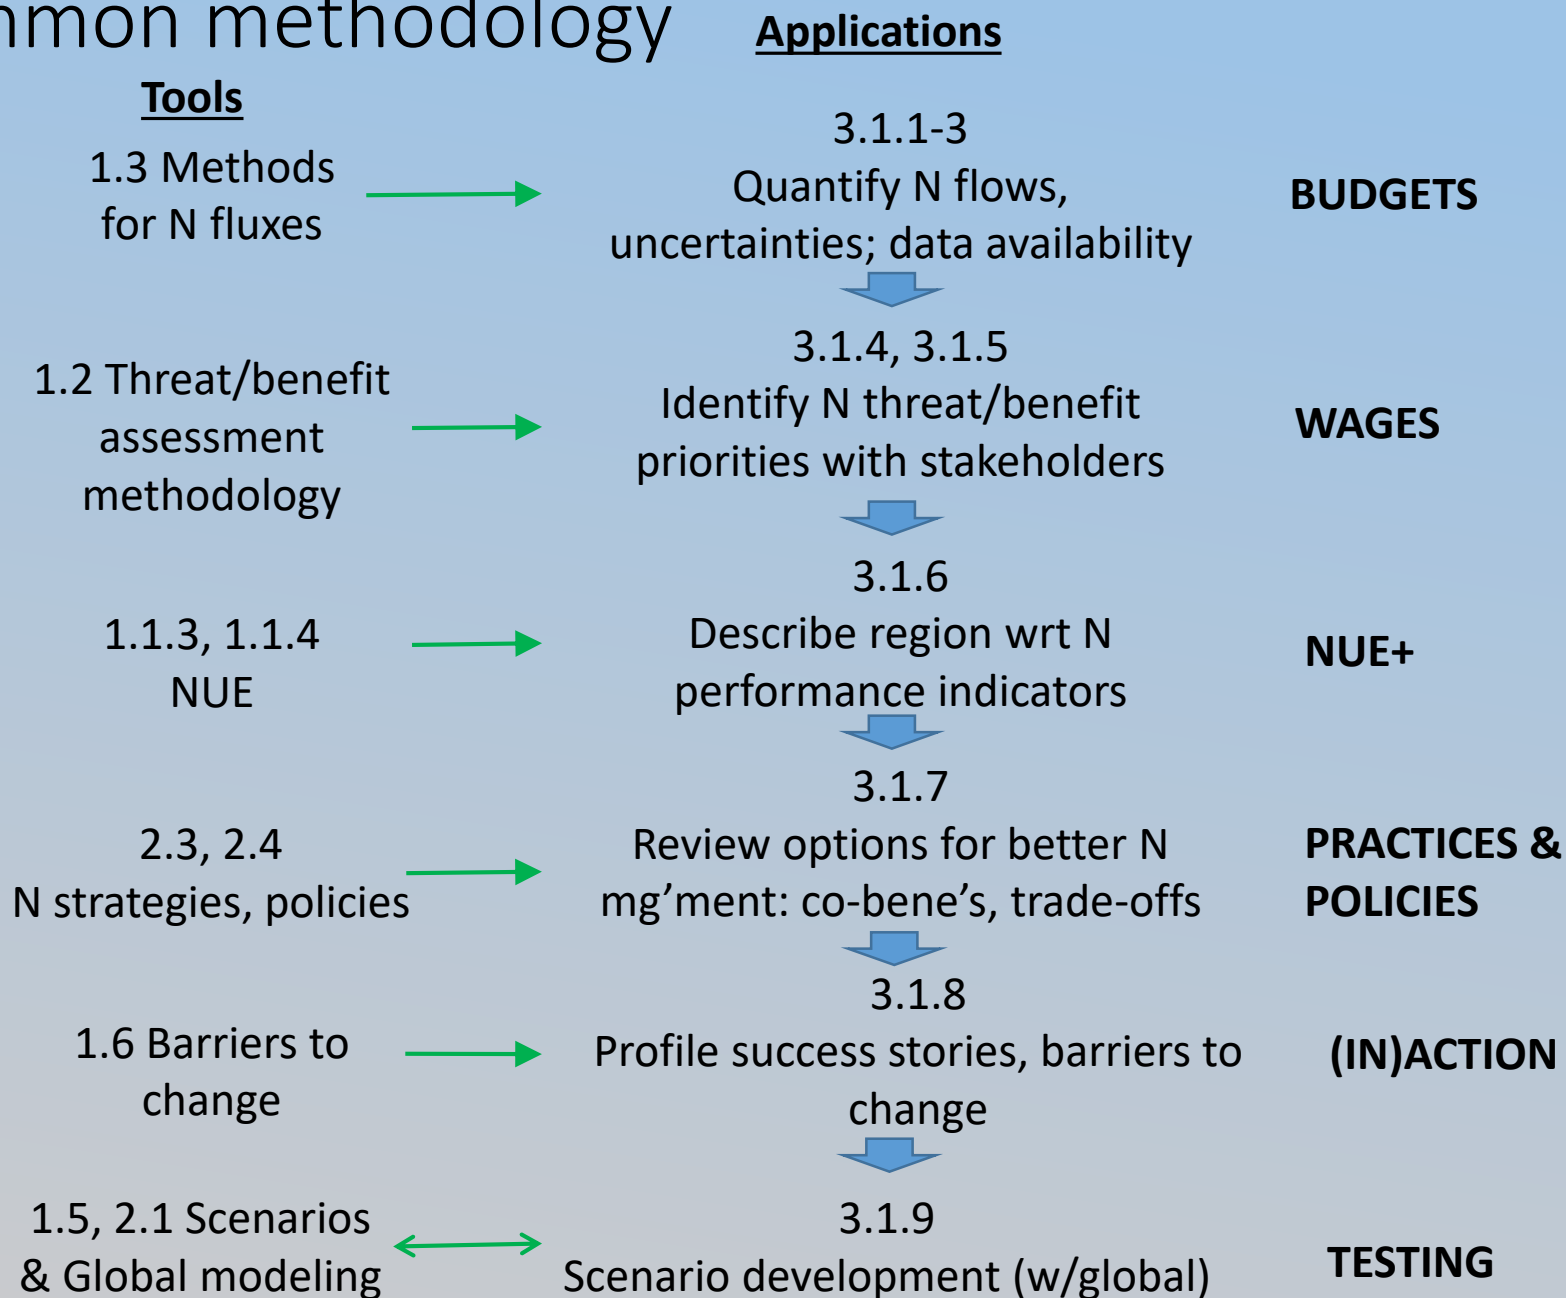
mmon methodology

Applications

Tools

1.3 Methods for N fluxes

3.1.1-3
Quantify N flows, uncertainties; data availability

BUDGETS

1.2 Threat/benefit assessment methodology

3.1.4, 3.1.5
Identify N threat/benefit priorities with stakeholders

WAGES

1.1.3, 1.1.4
NUE

3.1.6
Describe region wrt N performance indicators

NUE+

2.3, 2.4
N strategies, policies

3.1.7
Review options for better N mg'ment: co-bene's, trade-offs

PRACTICES & POLICIES

1.6 Barriers to change

3.1.8
Profile success stories, barriers to change

(IN)ACTION

1.5, 2.1 Scenarios & Global modeling

3.1.9
Scenario development (w/global)

TESTING